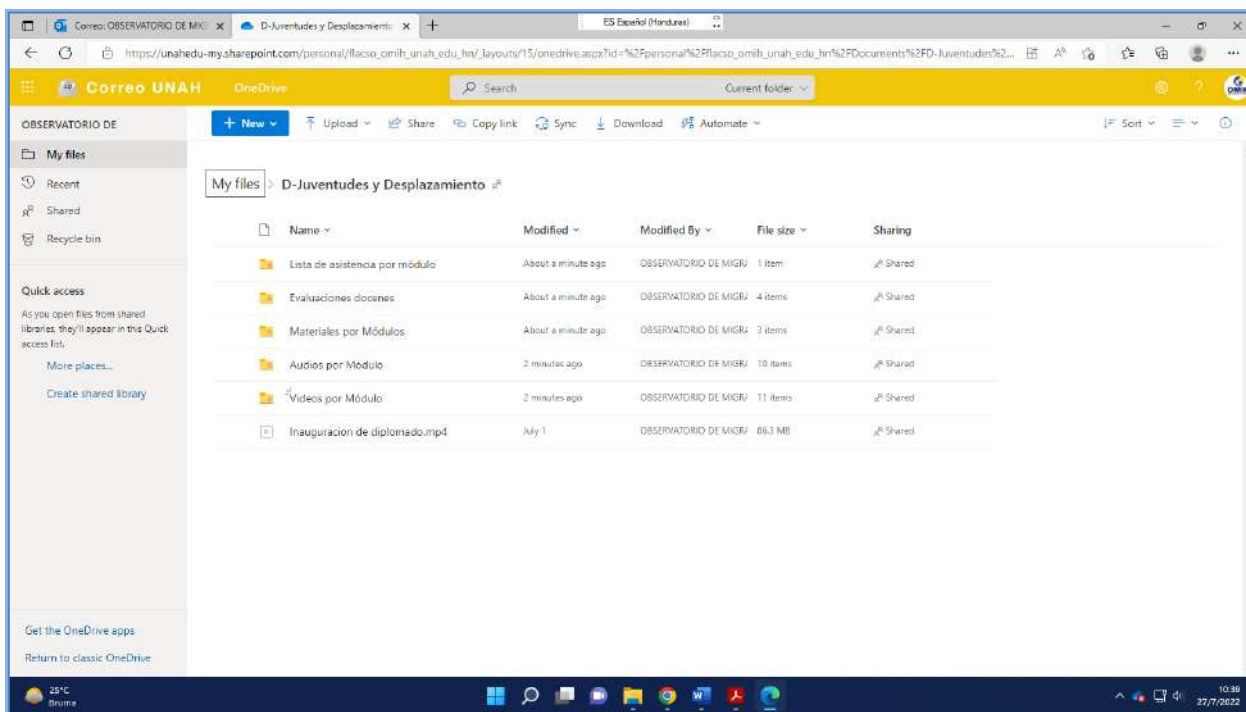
Correo: OBSERVATORIO DE MIG ×
D-Juventudes y Desplazamiento ×
+
ES Español (Honduras)

https://unahedu-my.sharepoint.com/personal/flacso_omih_unah_edu_hn/_layouts/15/onedrive.aspx?id=%2Fpersonal%2Fflacso_omih_unah_edu_hn%2FDocuments%2FD-Juventudes%2...

Correo UNAH OneDrive
Search
Current folder

OBSERVATORIO DE
My files
Recent
Shared
Recycle bin

Quick access
As you open files from shared libraries, they'll appear in this Quick access list.
More places...
Create shared library

Get the OneDrive apps
Return to classic OneDrive

+ New
Upload
Share
Copy link
Sync
Download
Automate
Sort

My files > D-Juventudes y Desplazamiento

| Name | Modified | Modified By | File size | Sharing |
|---|---|---|---|---|
| Lista de asistencia por módulo | About a minute ago | OBSERVATORIO DE MIGR | 1 item | Shared |
| Evaluaciones docenes | About a minute ago | OBSERVATORIO DE MIGR | 4 items | Shared |
| Materiales por Módulos | About a minute ago | OBSERVATORIO DE MIGR | 3 items | Shared |
| Audios por Modulo | 2 minutes ago | OBSERVATORIO DE MIGR | 10 items | Shared |
| Videos por Módulo | 2 minutes ago | OBSERVATORIO DE MIGR | 11 items | Shared |
| Inauguracion de diplomado.mp4 | July 1 | OBSERVATORIO DE MIGR | 86.3 MB | Shared |

25°C
Bruma
10:38
27/7/2022